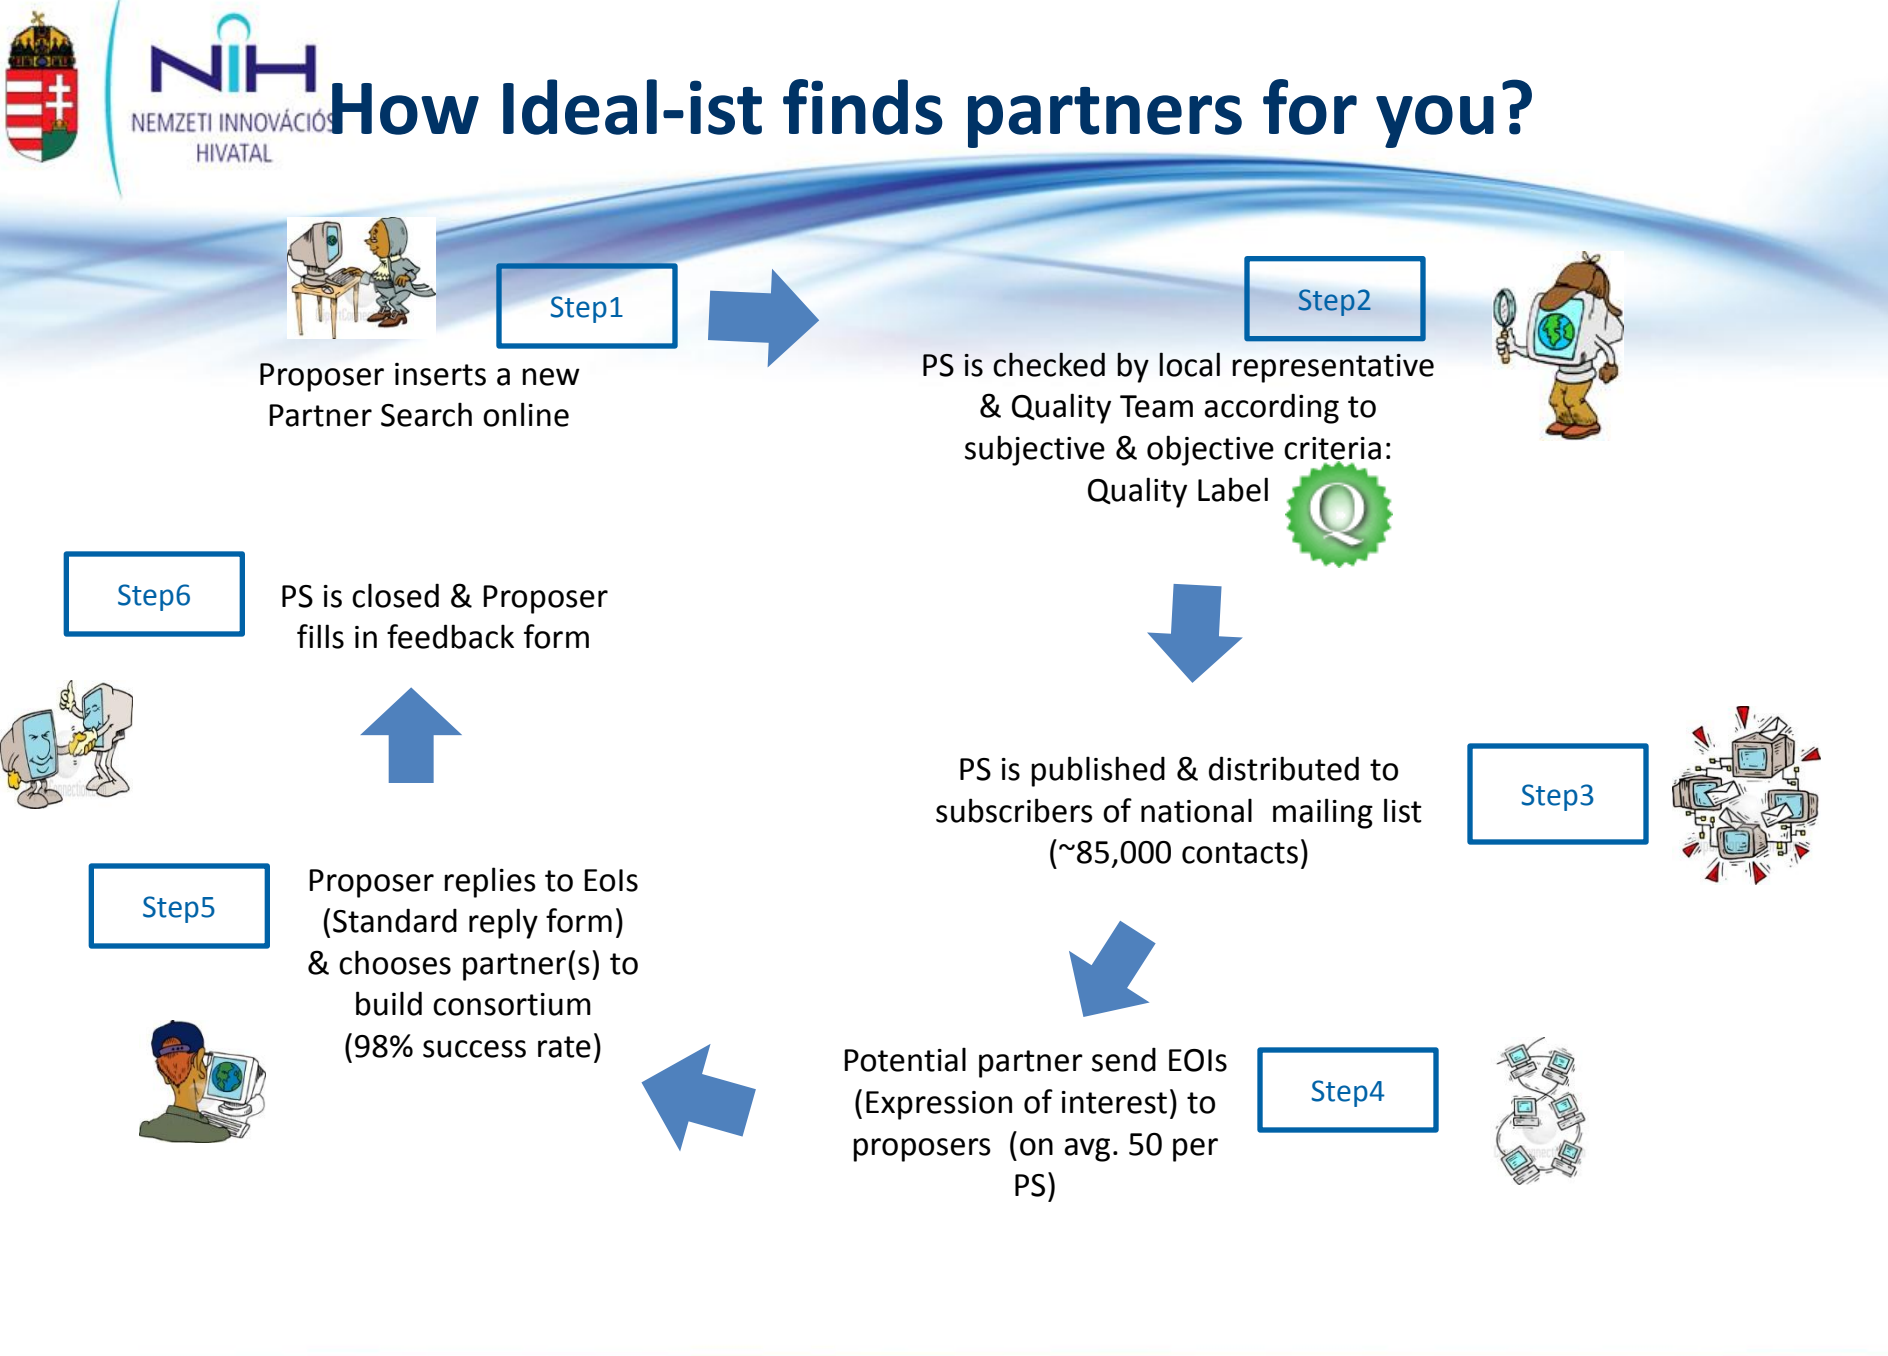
NIH
NEMZETI INNOVÁCIÓS HIVATAL

How Ideal-ist finds partners for you?

Step1

Proposer inserts a new Partner Search online

Step2

PS is checked by local representative & Quality Team according to subjective & objective criteria: Quality Label

Q

Step6

PS is closed & Proposer fills in feedback form

PS is published & distributed to subscribers of national mailing list (~85,000 contacts)

Step3

Step5

Proposer replies to EoIs (Standard reply form) & chooses partner(s) to build consortium (98% success rate)

Potential partner send EOIs (Expression of interest) to proposers (on avg. 50 per PS)

Step4